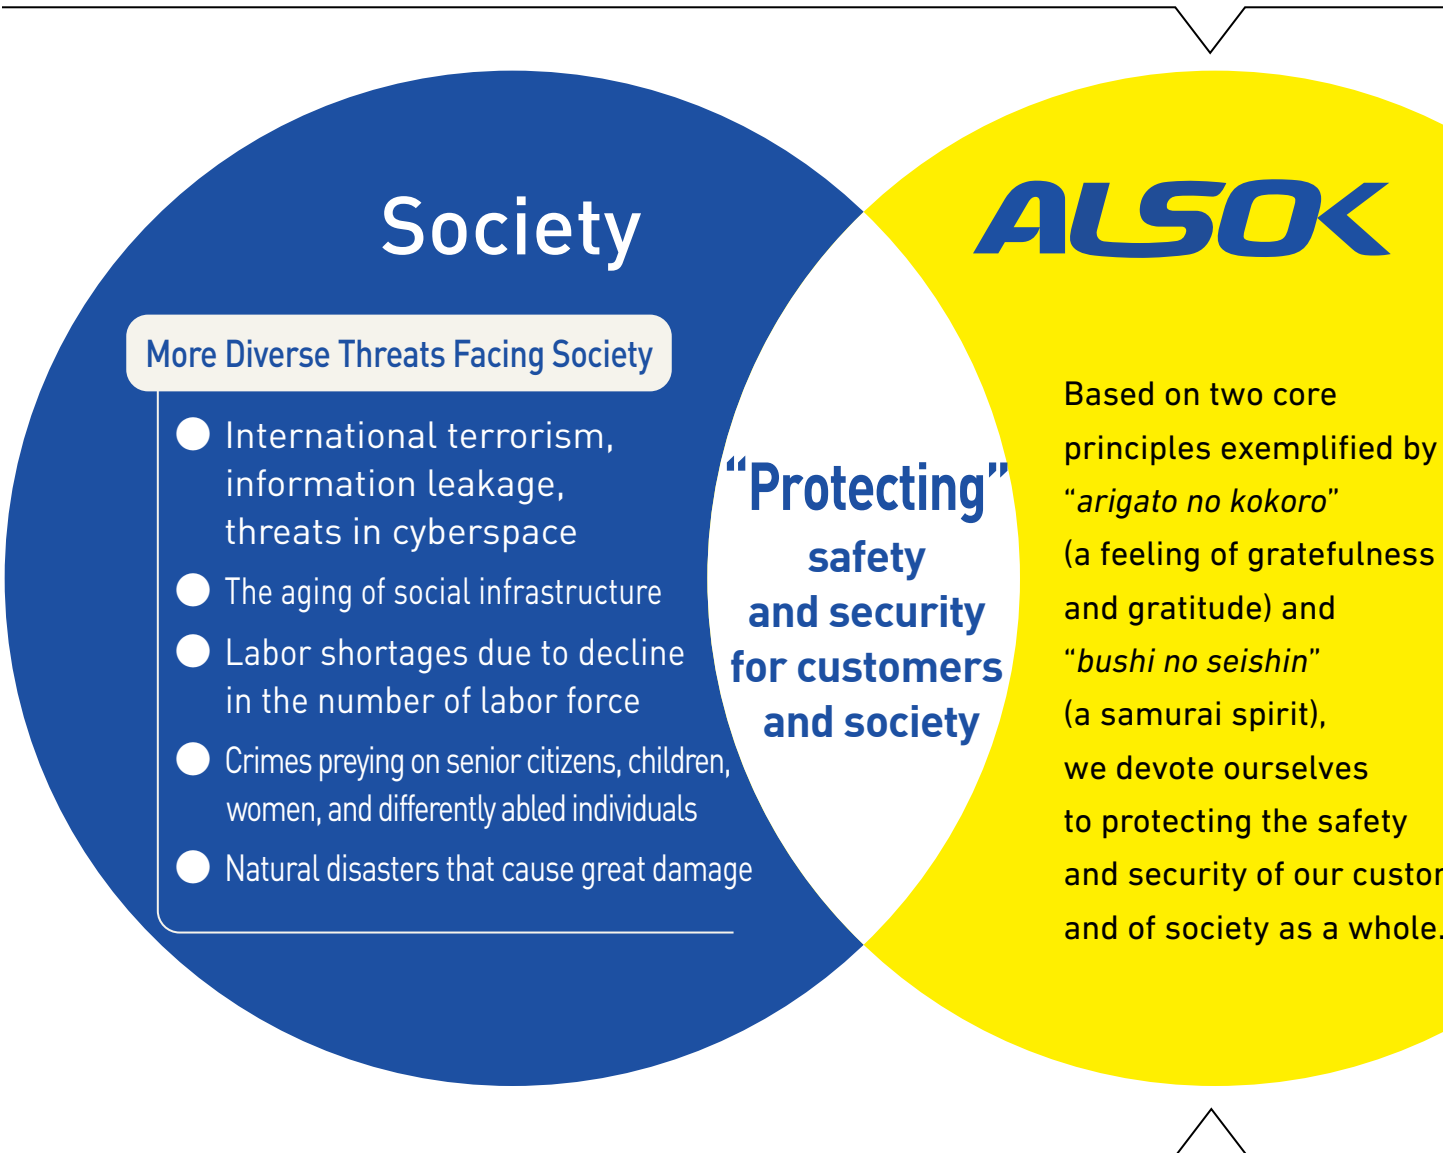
Society

More Diverse Threats Facing Society

International terrorism, information leakage, threats in cyberspace

The aging of social infrastructure

Labor shortages due to decline in the number of labor force

Crimes preying on senior citizens, children, women, and differently abled individuals

Natural disasters that cause great damage

"Protecting" safety and security for customers and society

ALSOK

Based on two core principles exemplified by "arigato no kokoro" (a feeling of gratefulness and gratitude) and "bushi no seishin" (a samurai spirit), we devote ourselves to protecting the safety and security of our custo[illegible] and of society as a whole.